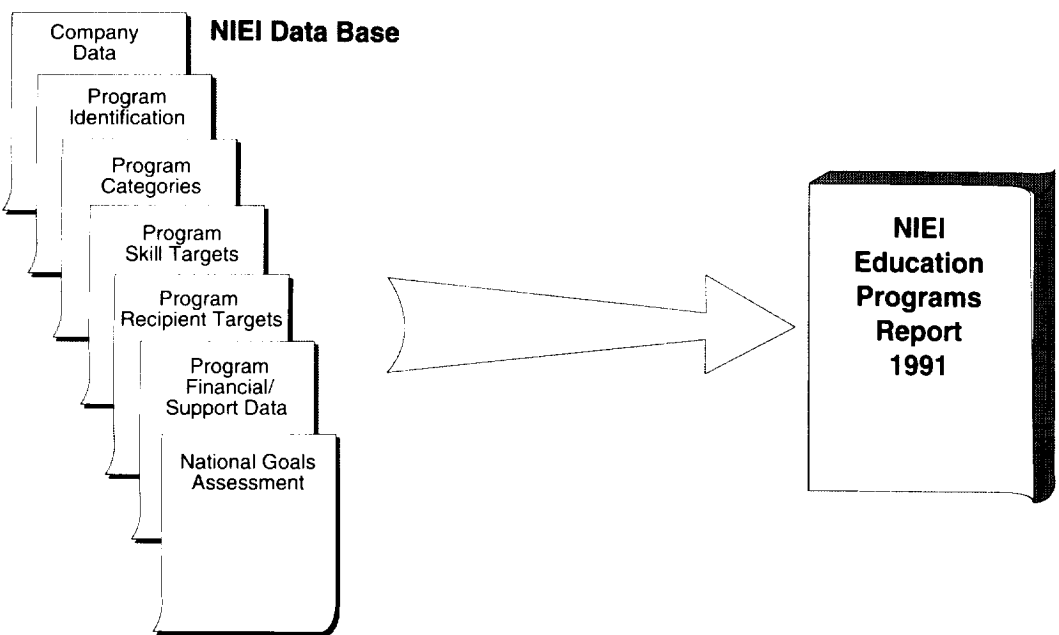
NIEI Data Base

Company Data

Program Identification

Program Categories

Program Skill Targets

Program Recipient Targets

Program Financial/ Support Data

National Goals Assessment

NIEI Education Programs Report 1991